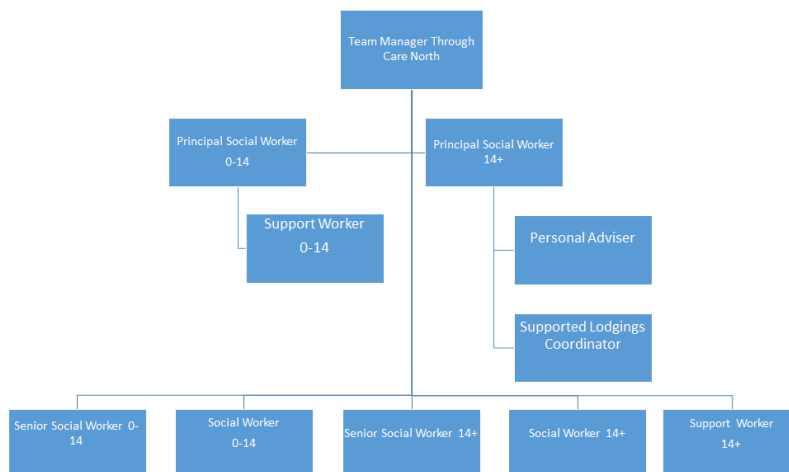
Team Manager Through Care North

Principal Social Worker 0-14

Principal Social Worker 14+

Support Worker 0-14

Personal Adviser

Supported Lodgings Coordinator

Senior Social Worker 0-14

Social Worker 0-14

Senior Social Worker 14+

Social Worker 14+

Support Worker 14+